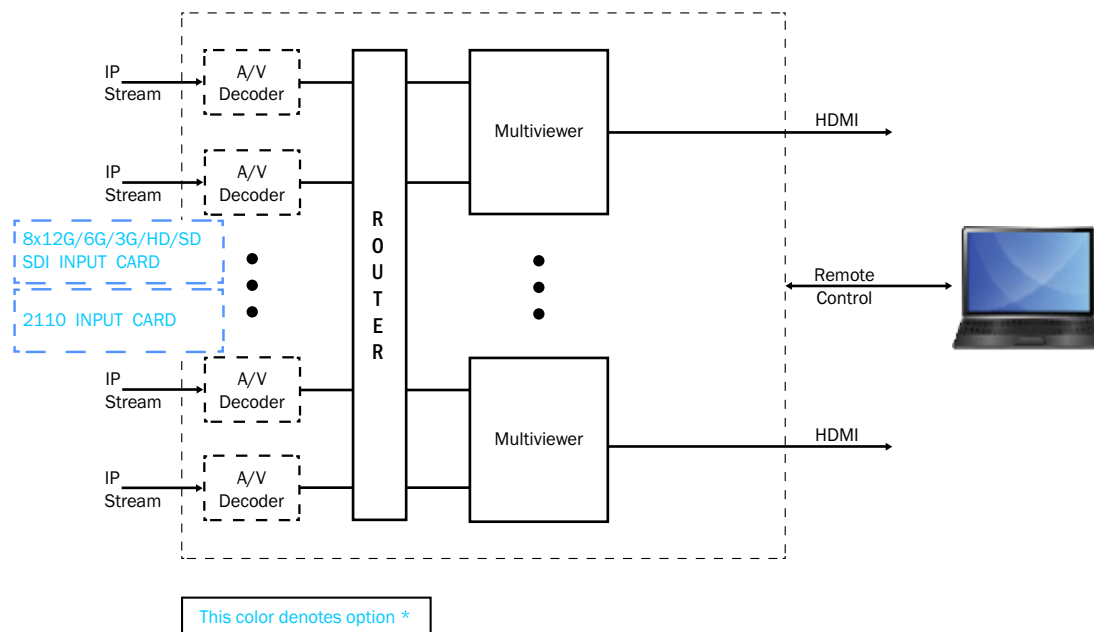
IP Stream
A/V Decoder

IP Stream
A/V Decoder

8x12G/6G/3G/HD/SD SDI INPUT CARD

2110 INPUT CARD

IP Stream
A/V Decoder

IP Stream
A/V Decoder

R O U T E R

Multiviewer

Multiviewer

HDMI

Remote Control

HDMI

This color denotes option *